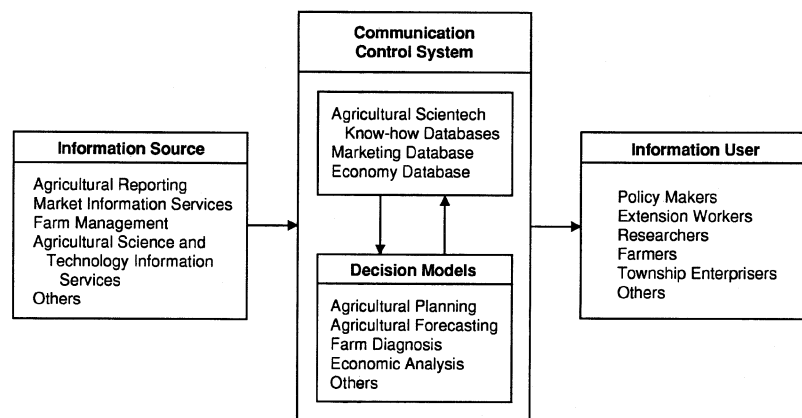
Information Source

Agricultural Reporting
Market Information Services
Farm Management
Agricultural Science and Technology Information Services
Others

Communication Control System

Agricultural Scientech Know-how Databases
Marketing Database
Economy Database

Decision Models

Agricultural Planning
Agricultural Forecasting
Farm Diagnosis
Economic Analysis
Others

Information User

Policy Makers
Extension Workers
Researchers
Farmers
Township Enterprisers
Others